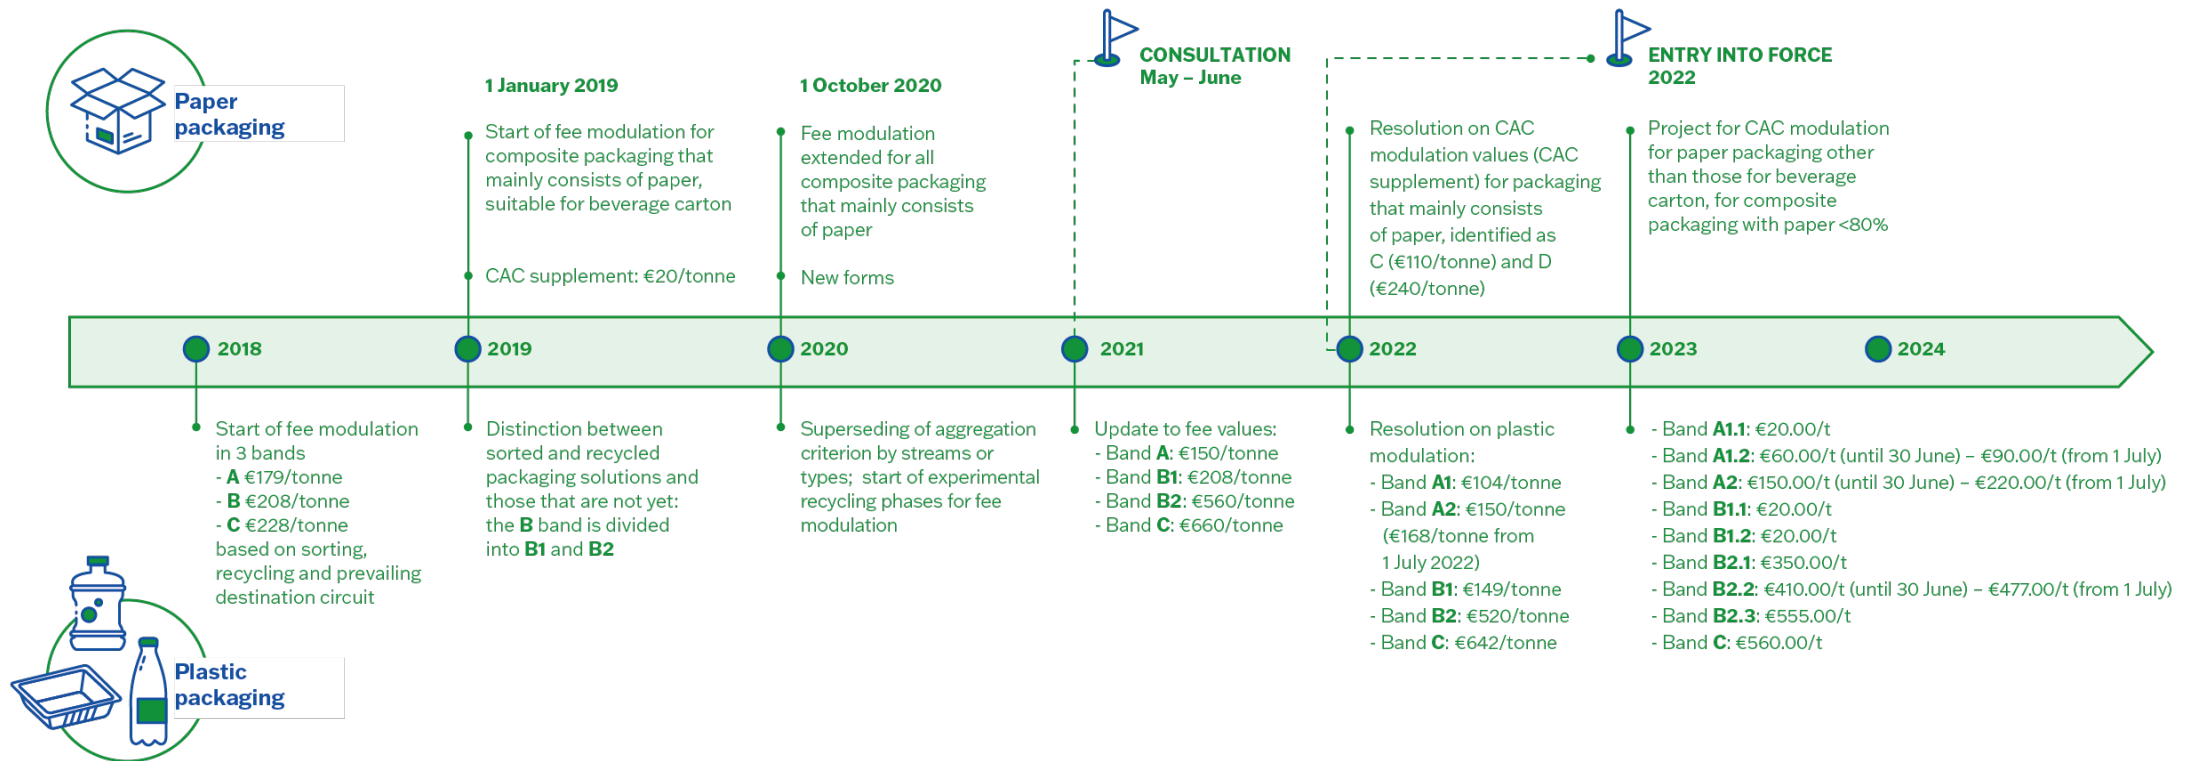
Paper packaging

1 January 2019

Start of fee modulation for composite packaging that mainly consists of paper, suitable for beverage carton

CAC supplement: €20/tonne

1 October 2020

Fee modulation extended for all composite packaging that mainly consists of paper

New forms

CONSULTATION May – June

Resolution on CAC modulation values (CAC supplement) for packaging that mainly consists of paper, identified as C (€110/tonne) and D (€240/tonne)

ENTRY INTO FORCE 2022

Project for CAC modulation for paper packaging other than those for beverage carton, for composite packaging with paper <80%

2018

2019

2020

2021

2022

2023

2024

Start of fee modulation in 3 bands
- A €179/tonne
- B €208/tonne
- C €228/tonne
based on sorting, recycling and prevailing destination circuit

Distinction between sorted and recycled packaging solutions and those that are not yet: the B band is divided into B1 and B2

Superseding of aggregation criterion by streams or types; start of experimental recycling phases for fee modulation

Update to fee values:
- Band A: €150/tonne
- Band B1: €208/tonne
- Band B2: €560/tonne
- Band C: €660/tonne

Resolution on plastic modulation:
- Band A1: €104/tonne
- Band A2: €150/tonne (€168/tonne from 1 July 2022)
- Band B1: €149/tonne
- Band B2: €520/tonne
- Band C: €642/tonne

- Band A1.1: €20.00/t
- Band A1.2: €60.00/t (until 30 June) – €90.00/t (from 1 July)
- Band A2: €150.00/t (until 30 June) – €220.00/t (from 1 July)
- Band B1.1: €20.00/t
- Band B1.2: €20.00/t
- Band B2.1: €350.00/t
- Band B2.2: €410.00/t (until 30 June) – €477.00/t (from 1 July)
- Band B2.3: €555.00/t
- Band C: €560.00/t

Plastic packaging